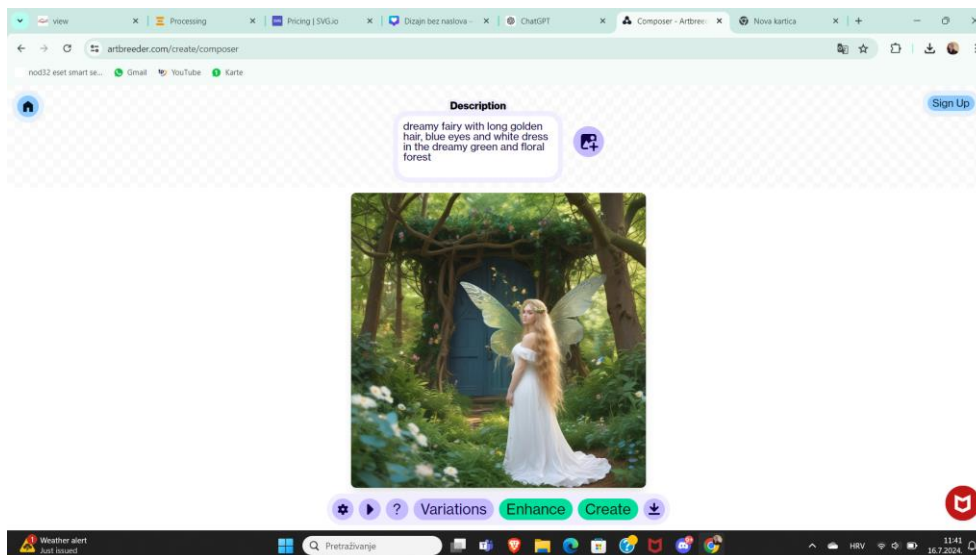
view
Processing
Pricing | SVG.io
Dizajn bez naslova
ChatGPT
Composer - Artbree
Nova kartica

artbreeder.com/create/composer

nod32 eset smart se... Gmail YouTube Karte

Description
dreamy fairy with long golden hair, blue eyes and white dress in the dreamy green and floral forest

Sign Up

? Variations Enhance Create

Weather alert
Just issued

Pretraživanje

HRV
11:41
16.7.2024.